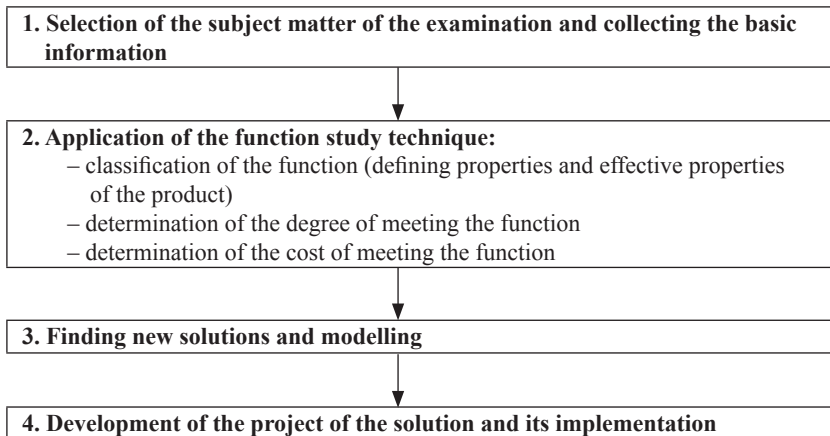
1. Selection of the subject matter of the examination and collecting the basic information

2. Application of the function study technique:
– classification of the function (defining properties and effective properties of the product)
– determination of the degree of meeting the function
– determination of the cost of meeting the function

3. Finding new solutions and modelling

4. Development of the project of the solution and its implementation